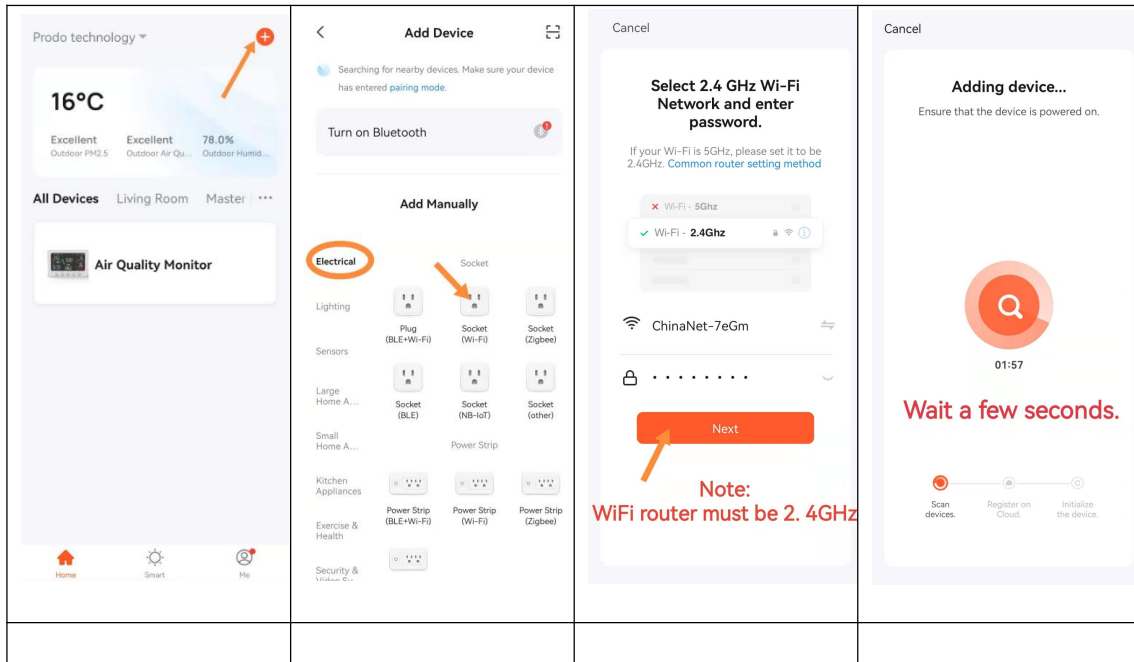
Prodo technology

16°C

Excellent
Outdoor PM2.5

Excellent
Outdoor Air Qu...

78.0%
Outdoor Humid...

All Devices Living Room Master ···

Air Quality Monitor

Home Smart Me

Add Device

Searching for nearby devices. Make sure your device has entered pairing mode.

Turn on Bluetooth

Add Manually

Electrical
Lighting
Sensors
Large Home A...
Small Home A...
Kitchen Appliances
Exercise & Health
Security & Video Su...

Socket

Plug (BLE+Wi-Fi)
Socket (Wi-Fi)
Socket (Zigbee)
Socket (BLE)
Socket (NB-IoT)
Socket (other)

Power Strip

Power Strip (BLE+Wi-Fi)
Power Strip (Wi-Fi)
Power Strip (Zigbee)

Cancel

Select 2.4 GHz Wi-Fi Network and enter password.

If your Wi-Fi is 5GHz, please set it to be 2.4GHz. Common router setting method

Wi-Fi - 5Ghz
Wi-Fi - 2.4Ghz

ChinaNet-7eGm

·········

Next

Note:
WiFi router must be 2. 4GHz

Cancel

Adding device...
Ensure that the device is powered on.

01:57

Wait a few seconds.

Scan devices.
Register on Cloud.
Initialize the device.